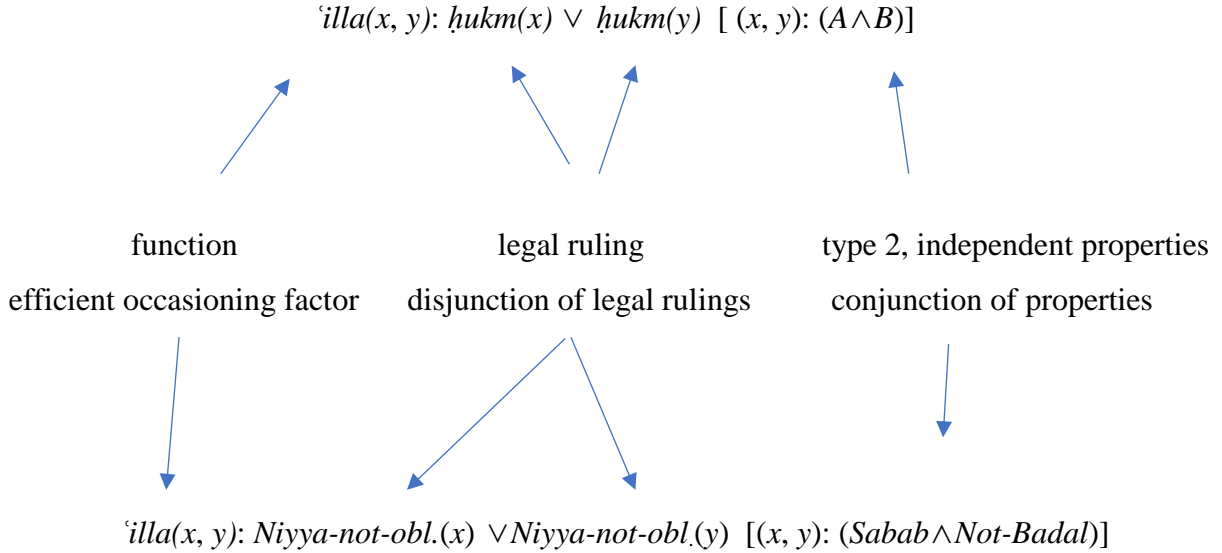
ʿ*illa*($x$, $y$): *ḥukm*($x$) $\vee$ *ḥukm*($y$) [ ($x$, $y$): ($A \wedge B$)]

function
efficient occasioning factor

legal ruling
disjunction of legal rulings

type 2, independent properties
conjunction of properties

ʿ*illa*($x$, $y$): *Niyya-not-obl.*($x$) $\vee$ *Niyya-not-obl.*($y$) [($x$, $y$): (*Sabab* $\wedge$ *Not-Badal*)]